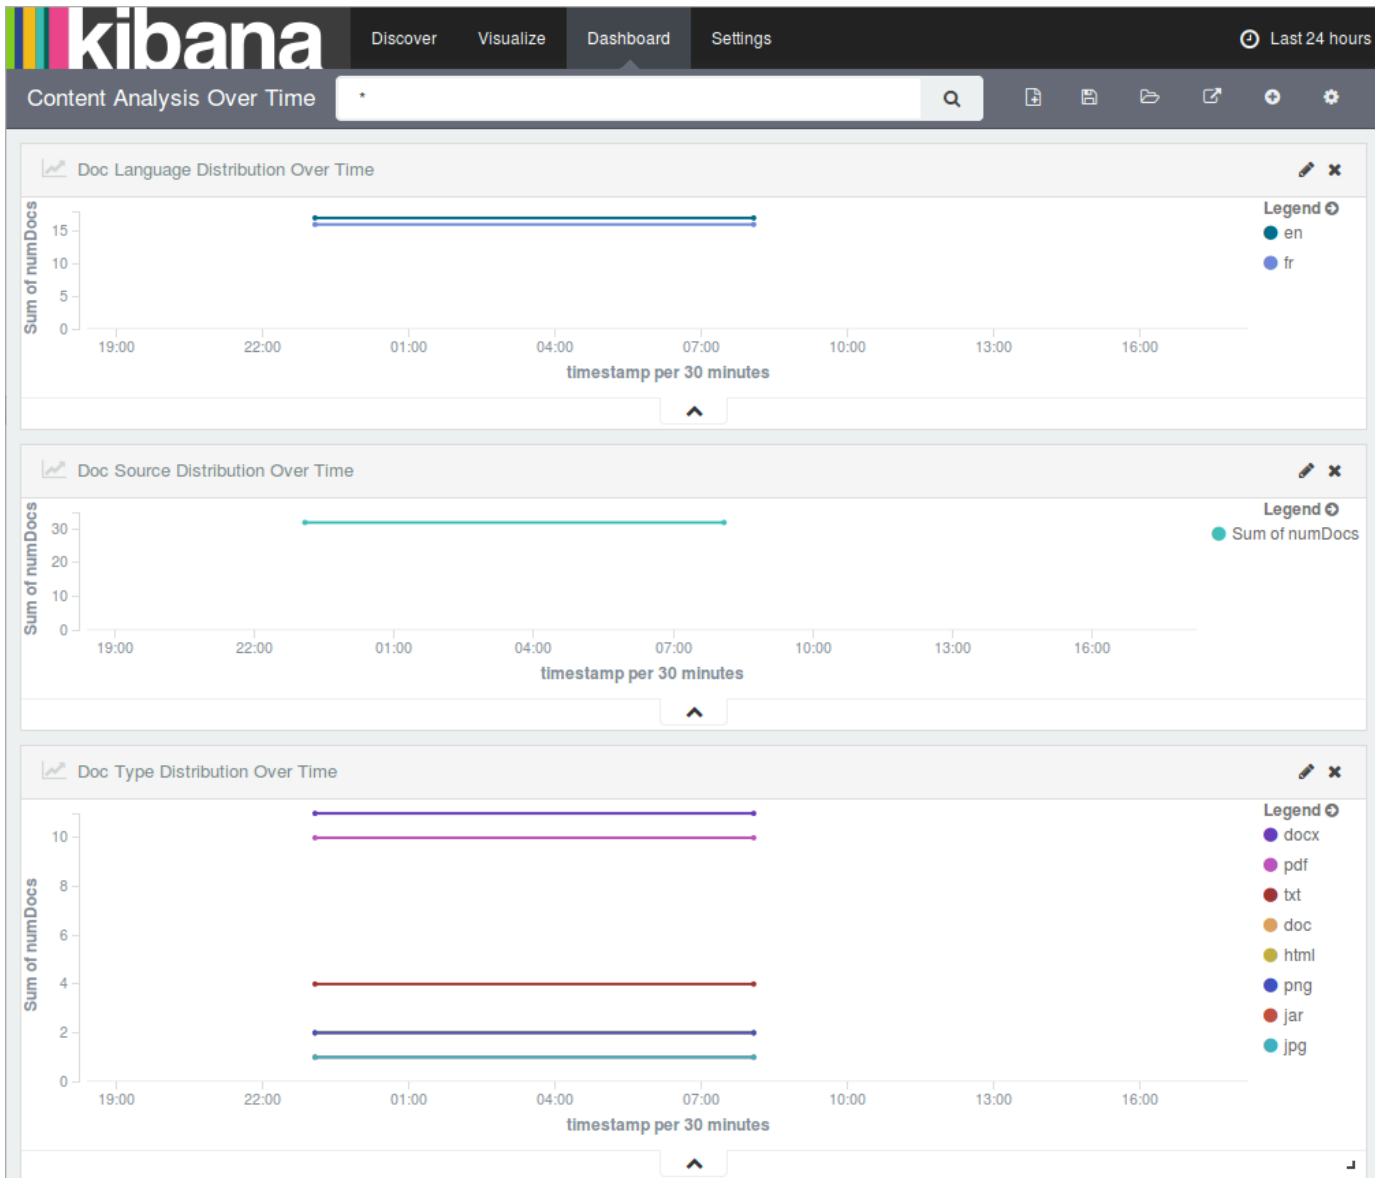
kibana Discover Visualize Dashboard Settings Last 24 hours

Content Analysis Over Time *

Doc Language Distribution Over Time

Sum of numDocs
15
10
5
0

19:00 22:00 01:00 04:00 07:00 10:00 13:00 16:00
timestamp per 30 minutes

Legend
en
fr

Doc Source Distribution Over Time

Sum of numDocs
30
20
10
0

19:00 22:00 01:00 04:00 07:00 10:00 13:00 16:00
timestamp per 30 minutes

Legend
Sum of numDocs

Doc Type Distribution Over Time

Sum of numDocs
10
8
6
4
2
0

19:00 22:00 01:00 04:00 07:00 10:00 13:00 16:00
timestamp per 30 minutes

Legend
docx
pdf
txt
doc
html
png
jar
jpg